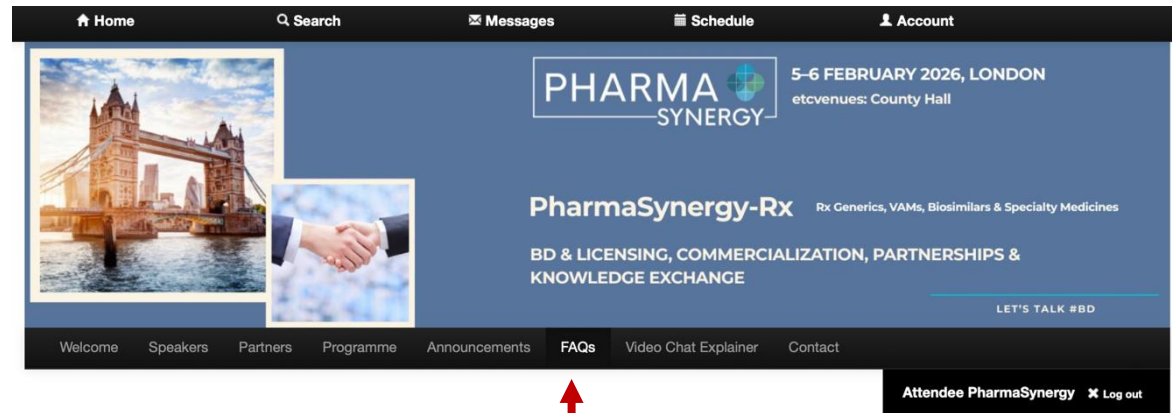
Home Search Messages Schedule Account

PHARMA SYNERGY

5–6 FEBRUARY 2026, LONDON
etcvenues: County Hall

PharmaSynergy-Rx Rx Generics, VAMs, Biosimilars & Specialty Medicines

BD & LICENSING, COMMERCIALIZATION, PARTNERSHIPS & KNOWLEDGE EXCHANGE

LET'S TALK #BD

Welcome Speakers Partners Programme Announcements FAQs Video Chat Explainer Contact

Attendee PharmaSynergy Log out